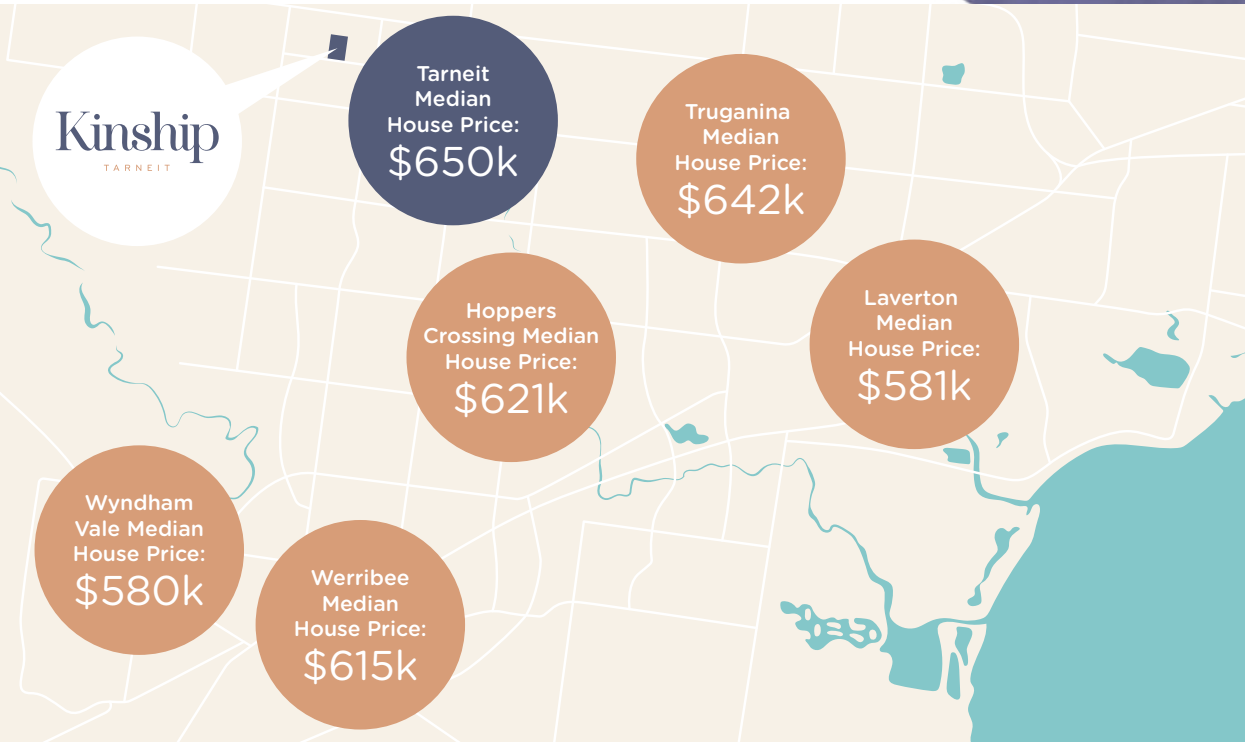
Kinship
TARNEIT

Tarneit Median House Price: $650k

Truganina Median House Price: $642k

Hoppers Crossing Median House Price: $621k

Laverton Median House Price: $581k

Wyndham Vale Median House Price: $580k

Werribee Median House Price: $615k